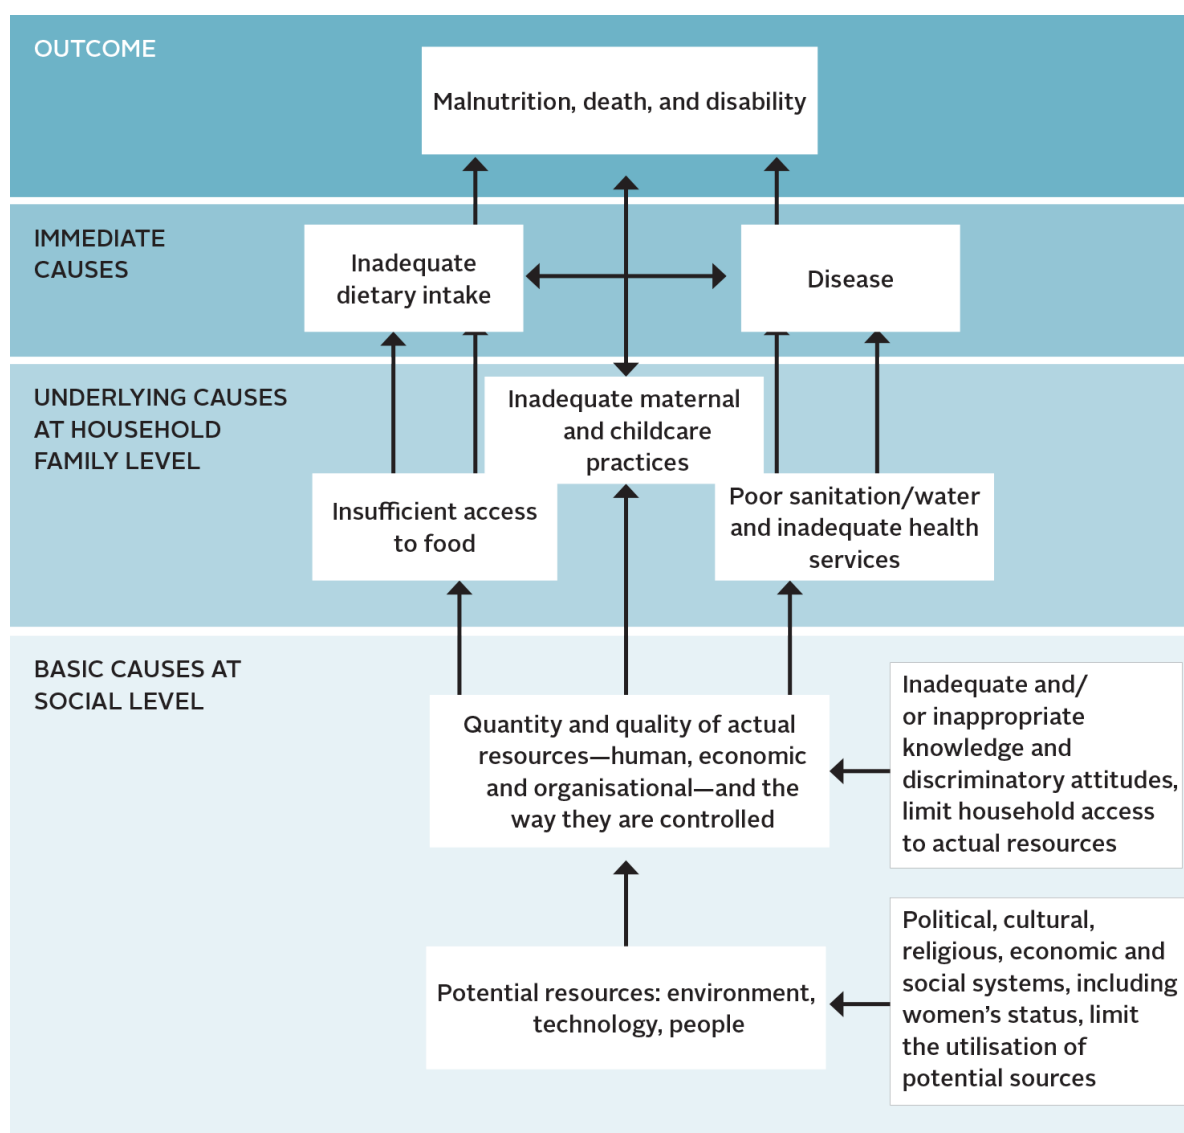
OUTCOME

Malnutrition, death, and disability

IMMEDIATE CAUSES

Inadequate dietary intake

Disease

UNDERLYING CAUSES AT HOUSEHOLD FAMILY LEVEL

Inadequate maternal and childcare practices

Insufficient access to food

Poor sanitation/water and inadequate health services

BASIC CAUSES AT SOCIAL LEVEL

Quantity and quality of actual resources—human, economic and organisational—and the way they are controlled

Inadequate and/ or inappropriate knowledge and discriminatory attitudes, limit household access to actual resources

Potential resources: environment, technology, people

Political, cultural, religious, economic and social systems, including women's status, limit the utilisation of potential sources